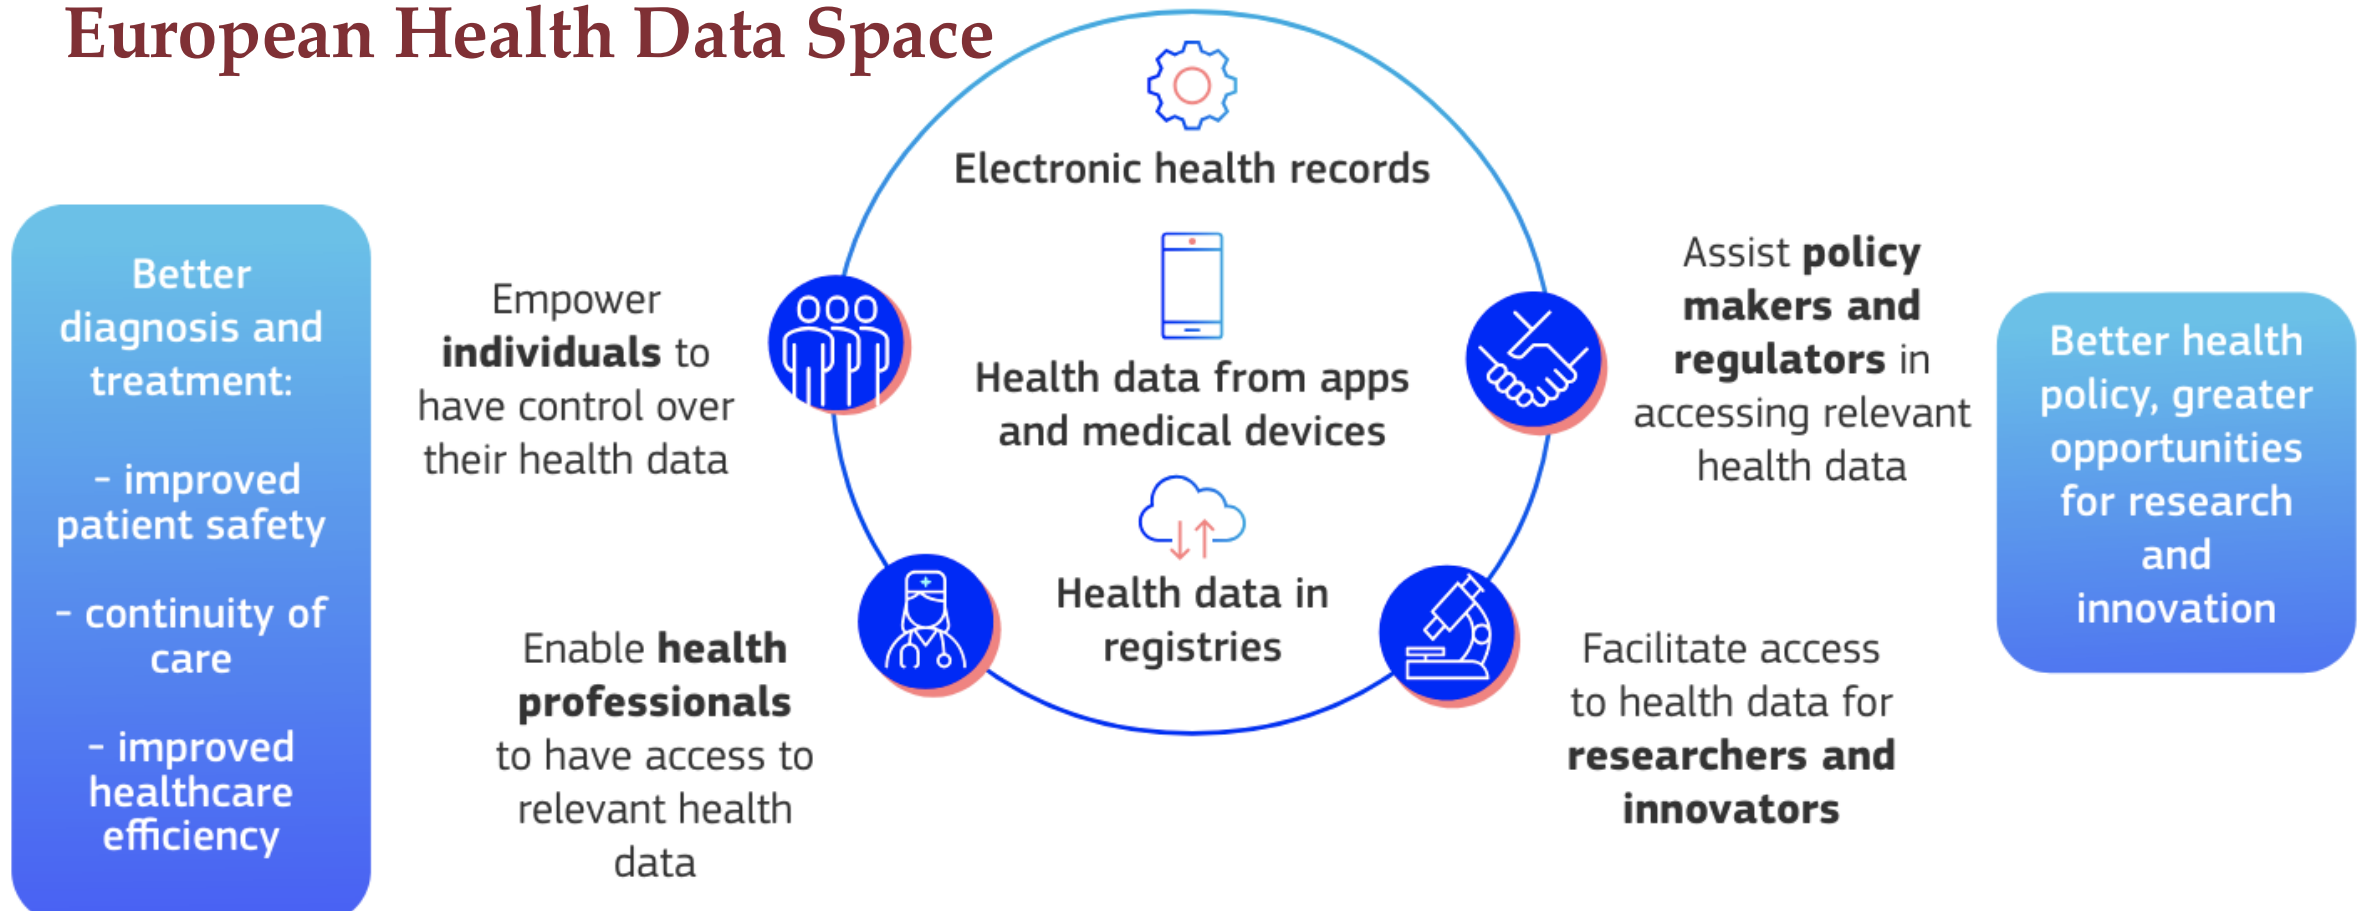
European Health Data Space

Better diagnosis and treatment:

- improved patient safety

- continuity of care

- improved healthcare efficiency

Empower **individuals** to have control over their health data

Electronic health records

Health data from apps and medical devices

Health data in registries

Enable **health professionals** to have access to relevant health data

Assist **policy makers and regulators** in accessing relevant health data

Facilitate access to health data for **researchers and innovators**

Better health policy, greater opportunities for research and innovation